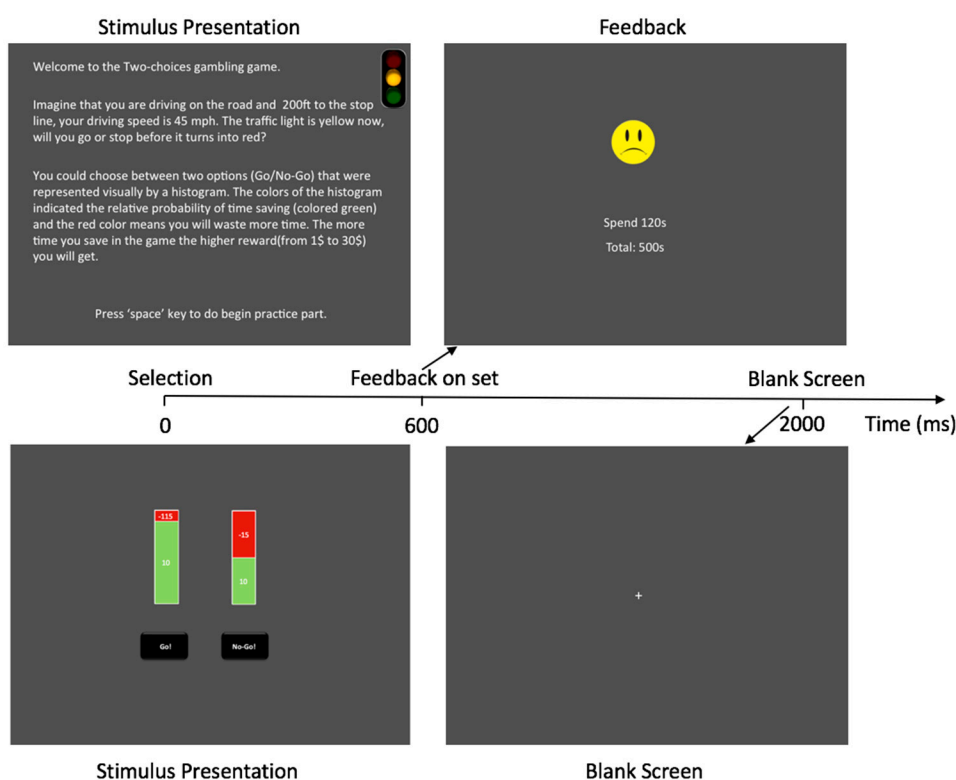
Stimulus Presentation

Welcome to the Two-choices gambling game.

Imagine that you are driving on the road and 200ft to the stop line, your driving speed is 45 mph. The traffic light is yellow now, will you go or stop before it turns into red?

You could choose between two options (Go/No-Go) that were represented visually by a histogram. The colors of the histogram indicated the relative probability of time saving (colored green) and the red color means you will waste more time. The more time you save in the game the higher reward(from 1$ to 30$) you will get.

Press 'space' key to do begin practice part.

Feedback

Spend 120s

Total: 500s

Selection

Feedback on set

Blank Screen

0

600

2000

Time (ms)

-115

10

-15

10

Go!

No-Go!

+

Stimulus Presentation

Blank Screen